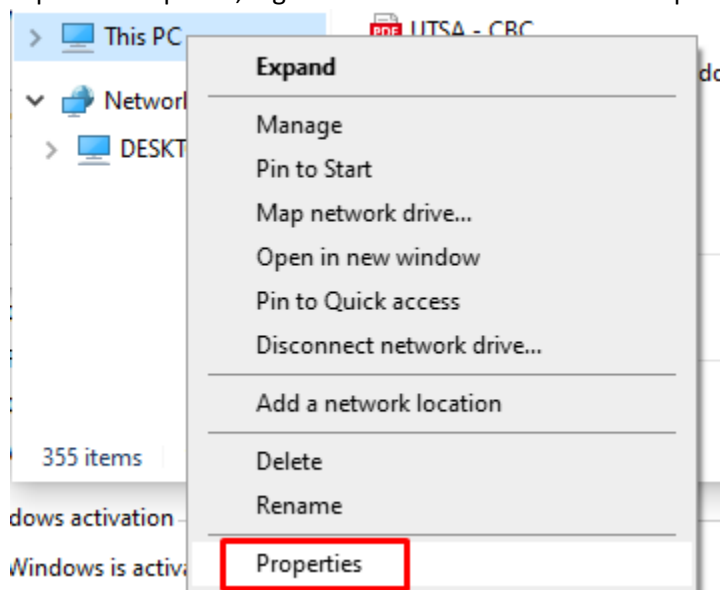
This PC

Networl

DESKT

UTSA - CBC

dc

Expand

Manage

Pin to Start

Map network drive...

Open in new window

Pin to Quick access

Disconnect network drive...

Add a network location

Delete

Rename

Properties

355 items

dows activation

Windows is activa